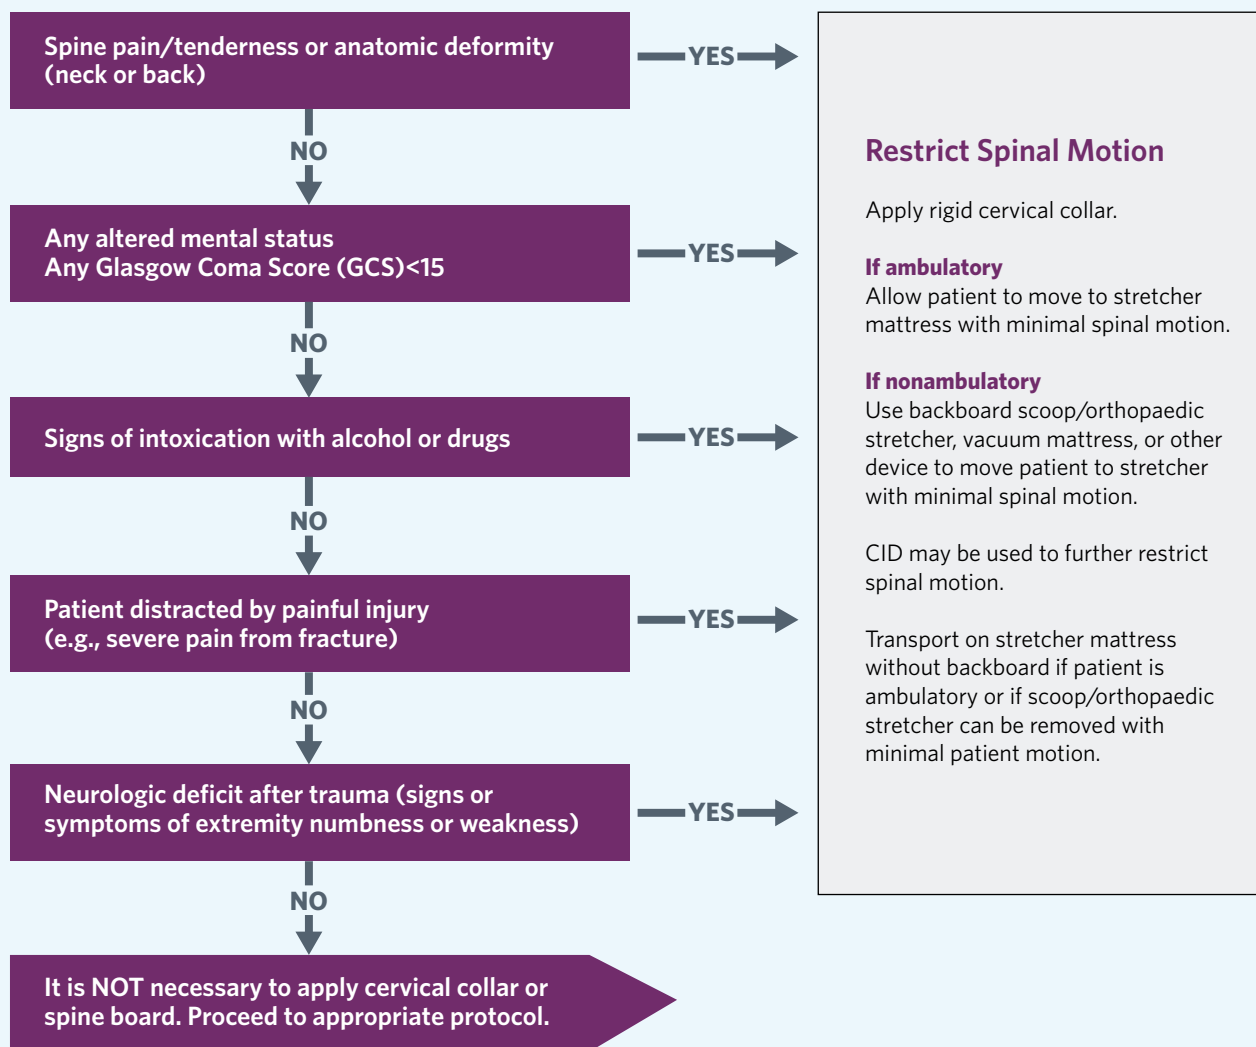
Spine pain/tenderness or anatomic deformity (neck or back)

YES

NO

Any altered mental status
Any Glasgow Coma Score (GCS)<15

YES

NO

Signs of intoxication with alcohol or drugs

YES

NO

Patient distracted by painful injury (e.g., severe pain from fracture)

YES

NO

Neurologic deficit after trauma (signs or symptoms of extremity numbness or weakness)

YES

NO

It is NOT necessary to apply cervical collar or spine board. Proceed to appropriate protocol.

Restrict Spinal Motion

Apply rigid cervical collar.

If ambulatory
Allow patient to move to stretcher mattress with minimal spinal motion.

If nonambulatory
Use backboard scoop/orthopaedic stretcher, vacuum mattress, or other device to move patient to stretcher with minimal spinal motion.

CID may be used to further restrict spinal motion.

Transport on stretcher mattress without backboard if patient is ambulatory or if scoop/orthopaedic stretcher can be removed with minimal patient motion.